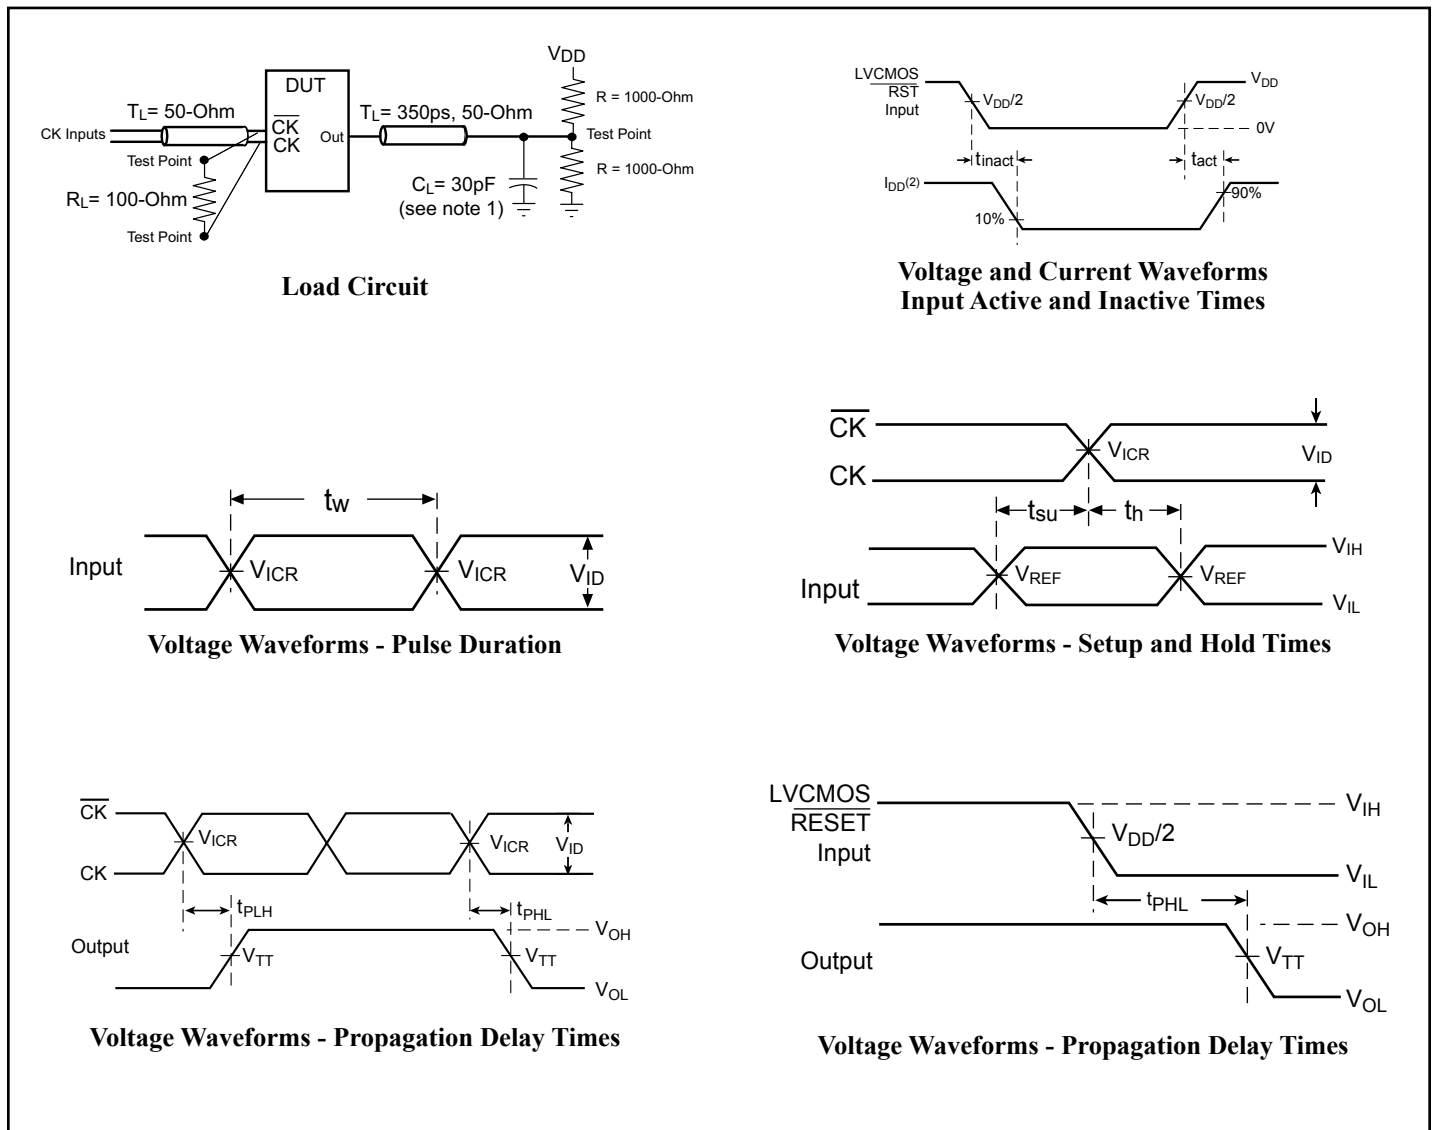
$V_{DD}$

DUT

$T_L$= 50-Ohm

$T_L$= 350ps, 50-Ohm

R = 1000-Ohm

CK Inputs

$\overline{CK}$

CK

Out

Test Point

Test Point

R = 1000-Ohm

$R_L$= 100-Ohm

$C_L$= 30pF (see note 1)

Test Point

Load Circuit

LVCMOS $\overline{RST}$ Input

$V_{DD}/2$

$V_{DD}/2$

$V_{DD}$

0V

$t_{inact}$

$t_{act}$

$I_{DD}^{(2)}$

10%

90%

Voltage and Current Waveforms Input Active and Inactive Times

$t_W$

Input

$V_{ICR}$

$V_{ICR}$

$V_{ID}$

Voltage Waveforms - Pulse Duration

$\overline{CK}$

CK

$V_{ICR}$

$V_{ID}$

$t_{su}$

$t_h$

$V_{IH}$

Input

$V_{REF}$

$V_{REF}$

$V_{IL}$

Voltage Waveforms - Setup and Hold Times

$\overline{CK}$

CK

$V_{ICR}$

$V_{ICR}$

$V_{ID}$

$t_{PLH}$

$t_{PHL}$

$V_{OH}$

Output

$V_{TT}$

$V_{TT}$

$V_{OL}$

Voltage Waveforms - Propagation Delay Times

LVCMOS $\overline{RESET}$ Input

$V_{IH}$

$V_{DD}/2$

$V_{IL}$

$t_{PHL}$

$V_{OH}$

Output

$V_{TT}$

$V_{OL}$

Voltage Waveforms - Propagation Delay Times